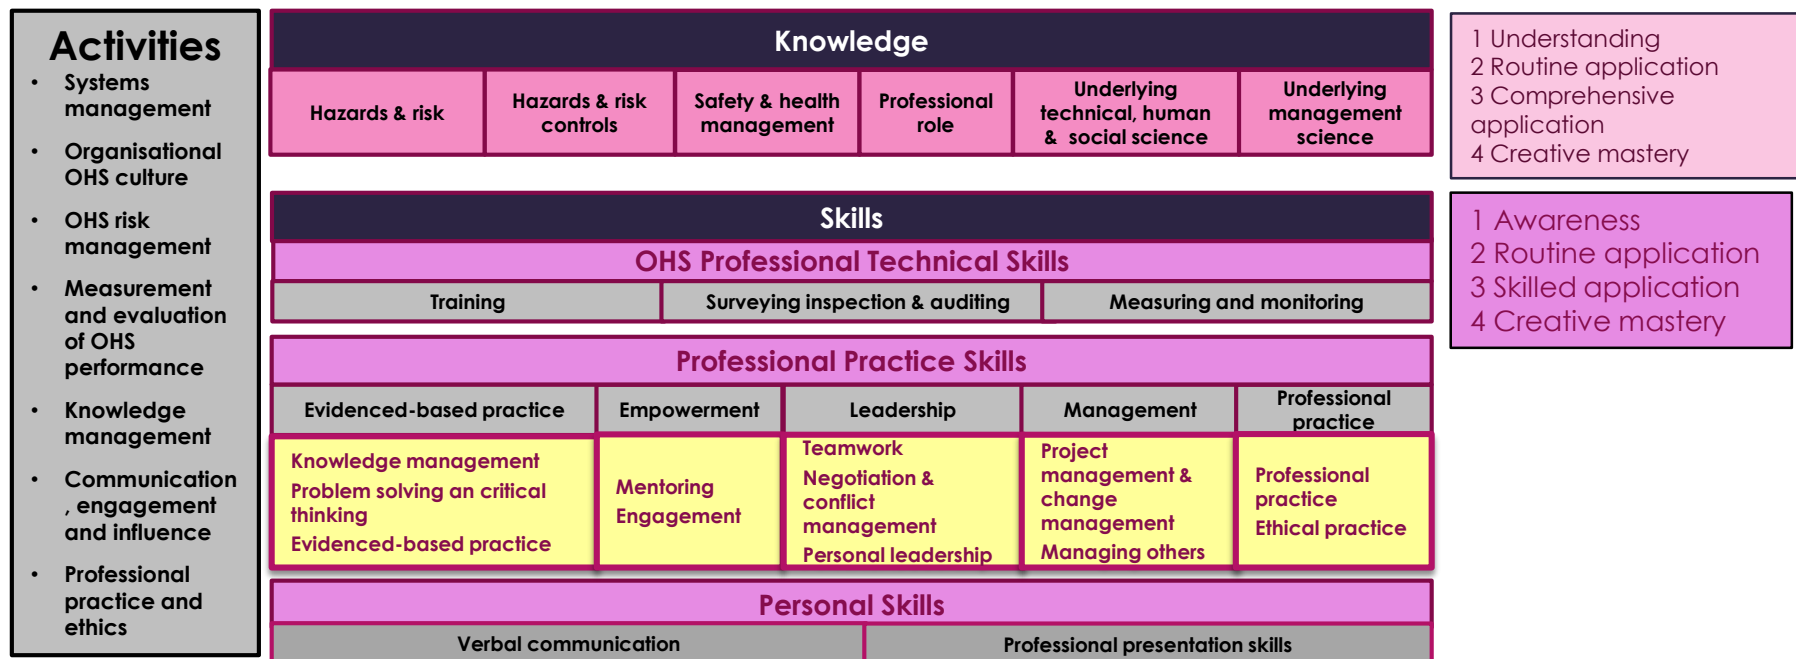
Activities

- Systems management
- Organisational OHS culture
- OHS risk management
- Measurement and evaluation of OHS performance
- Knowledge management
- Communication , engagement and influence
- Professional practice and ethics

Knowledge

| Hazards & risk | Hazards & risk controls | Safety & health management | Professional role | Underlying technical, human & social science | Underlying management science |
|---|---|---|---|---|---|

1 Understanding
2 Routine application
3 Comprehensive application
4 Creative mastery

Skills

OHS Professional Technical Skills

| Training | Surveying inspection & auditing | Measuring and monitoring |
|---|---|---|

1 Awareness
2 Routine application
3 Skilled application
4 Creative mastery

Professional Practice Skills

| Evidenced-based practice | Empowerment | Leadership | Management | Professional practice |
|---|---|---|---|---|
| Knowledge management Problem solving an critical thinking Evidenced-based practice | Mentoring Engagement | Teamwork Negotiation & conflict management Personal leadership | Project management & change management Managing others | Professional practice Ethical practice |

Personal Skills

| Verbal communication | Professional presentation skills |
|---|---|